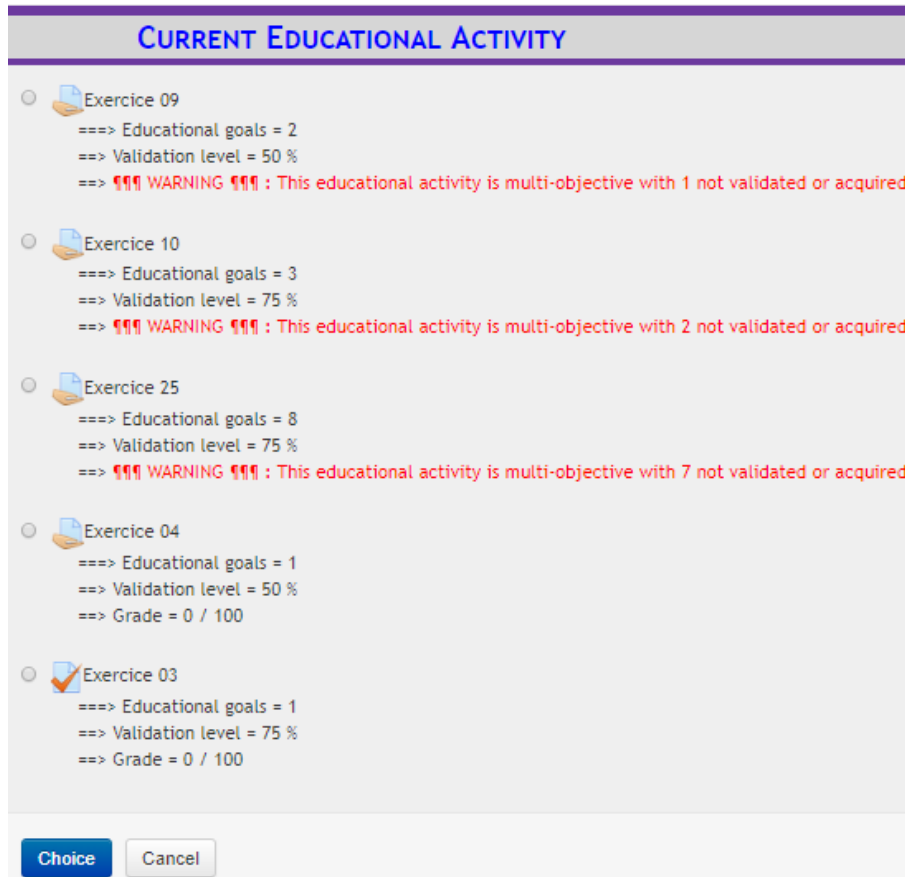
CURRENT EDUCATIONAL ACTIVITY

Exercice 09
===> Educational goals = 2
==> Validation level = 50 %
==> ¶¶¶ WARNING ¶¶¶ : This educational activity is multi-objective with 1 not validated or acquired

Exercice 10
===> Educational goals = 3
==> Validation level = 75 %
==> ¶¶¶ WARNING ¶¶¶ : This educational activity is multi-objective with 2 not validated or acquired

Exercice 25
===> Educational goals = 8
==> Validation level = 75 %
==> ¶¶¶ WARNING ¶¶¶ : This educational activity is multi-objective with 7 not validated or acquired

Exercice 04
===> Educational goals = 1
==> Validation level = 50 %
==> Grade = 0 / 100

Exercice 03
===> Educational goals = 1
==> Validation level = 75 %
==> Grade = 0 / 100

Choice
Cancel